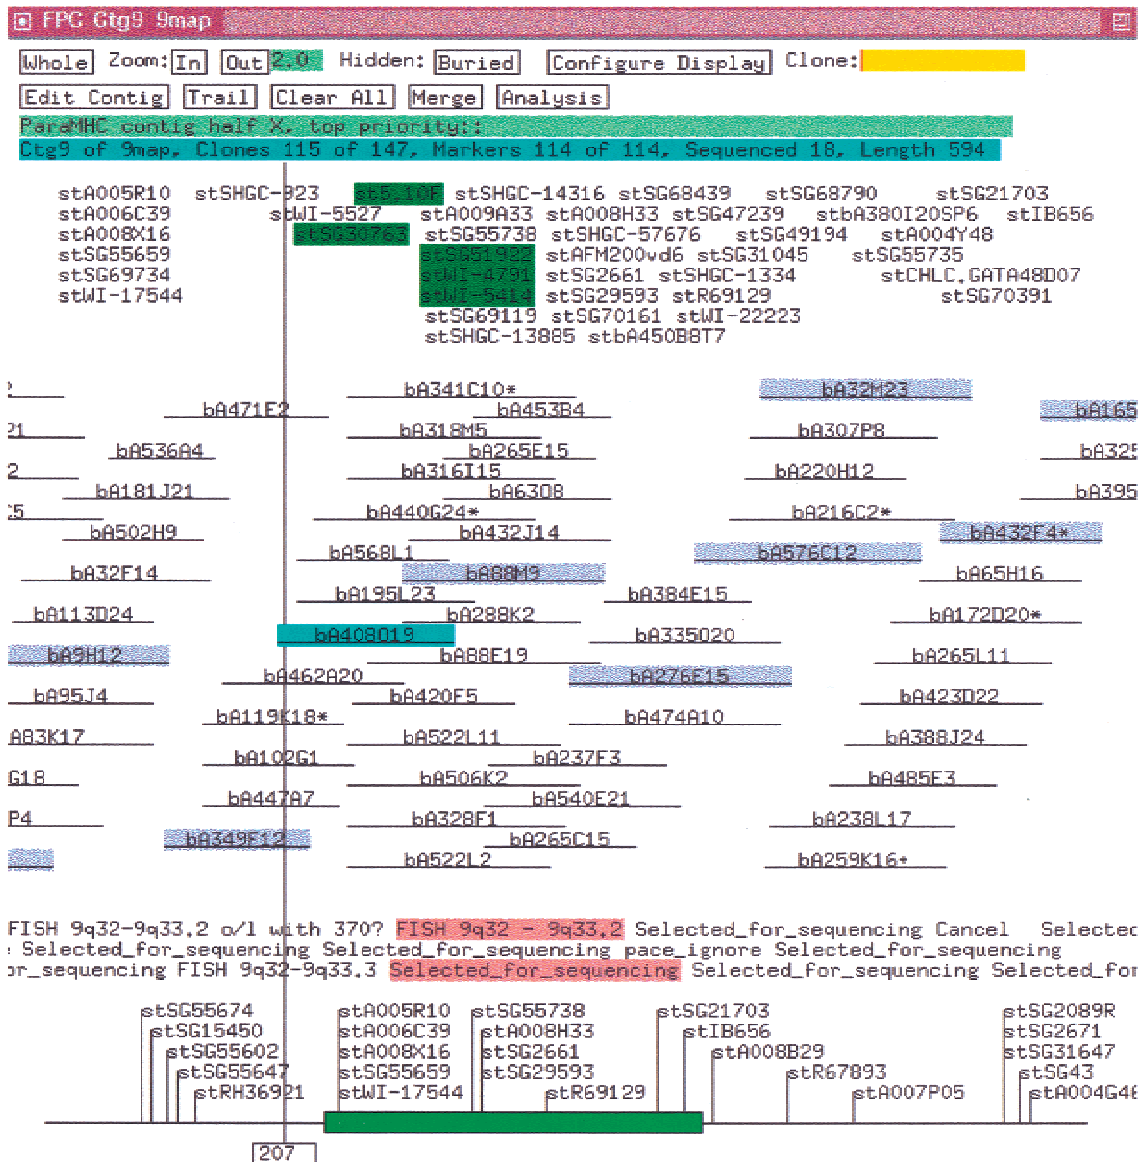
FPC Ctg9 9map

Whole Zoom: In Out 2.0 Hidden: Buried Configure Display Clone:

Edit Contig Trail Clear All Merge Analysis

ParaMHC contig half X, top priority::

Ctg9 of 9map, Clones 115 of 147, Markers 114 of 114, Sequenced 18, Length 594

stA005R10 stSHGC-923 stS-10F stSHGC-14316 stSG68439 stSG68790 stSG21703
stA006C39 stWI-5527 stA009A33 stA008H33 stSG47239 stbA380I20SP6 stIB656
stA008X16 stSG30763 stSG55738 stSHGC-57676 stSG49194 stA004Y48
stSG55659 stSG51922 stAFM200vd6 stSG31045 stSG55735
stSG69734 stWI-4791 stSG2661 stSHGC-1334 stCHLC.GATA48D07
stWI-17544 stWI-5414 stSG29593 stR69129 stSG70391
stSG69119 stSG70161 stWI-22223
stSHGC-13885 stbA450B8T7

bA341C10* bA32M23
bA471E2 bA453B4 bA165
21 bA318M5 bA307P8
bA536A4 bA265E15 bA325
2 bA316I15 bA220H12
bA181J21 bA630B bA395
25 bA440G24* bA216C2*
bA502H9 bA432J14 bA432F4*
bA568L1 bA576C12
bA32F14 bA88M9 bA65H16
bA113D24 bA195L23 bA384E15
bA288K2 bA172D20*
bA408019 bA335020
bA9H12 bA88E19 bA265L11
bA462A20 bA276E15
bA95J4 bA420F5 bA423D22
bA119K18* bA474A10
A83K17 bA522L11 bA388J24
bA102G1 bA237F3
G18 bA506K2 bA485E3
bA447A7 bA540E21
P4 bA328F1 bA238L17
bA349F12 bA265C15
bA522L2 bA259K16*

FISH 9q32-9q33.2 o/l with 370? FISH 9q32 - 9q33.2 Selected_for_sequencing Cancel Selected
: Selected_for_sequencing Selected_for_sequencing pace_ignore Selected_for_sequencing
or_sequencing FISH 9q32-9q33.3 Selected_for_sequencing Selected_for_sequencing Selected_for

stSG55674 stA005R10 stSG55738 stSG21703 stSG2089R
stSG15450 stA006C39 stA008H33 stIB656 stSG2671
stSG55602 stA008X16 stSG2661 stA008B29 stSG31647
stSG55647 stSG55659 stSG29593 stR67893 stSG43
stRH36921 stWI-17544 stR69129 stA007P05 stA004G48

207